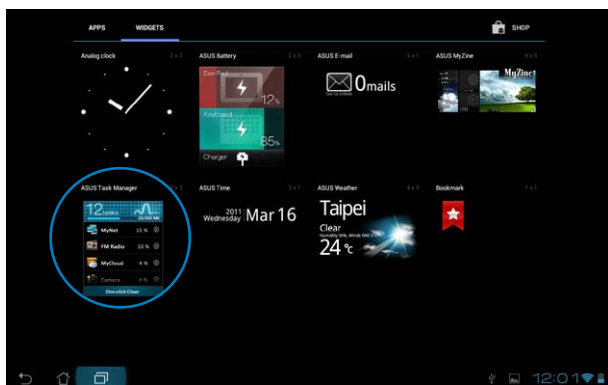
APPS WIDGETS

SHOP

Analog clock 2 x 2

ASUS Battery 2 x 2

Eee Pad

12%

Keyboard

85%

Charger

ASUS E-mail 3 x 1

0mails

Go to inbox

ASUS MyZine 4 x 3

MyZine

ASUS Task Manager 2 x 2

12 tasks

MyNet 13 %

FM Radio 10 %

MyCloud 4 %

Camera 4 %

One-click Clean

ASUS Time 3 x 1

2011 Wednesday Mar 16

ASUS Weather 3 x 2

Taipei

Clear

24 °C

Bookmark 1 x 1

12:01